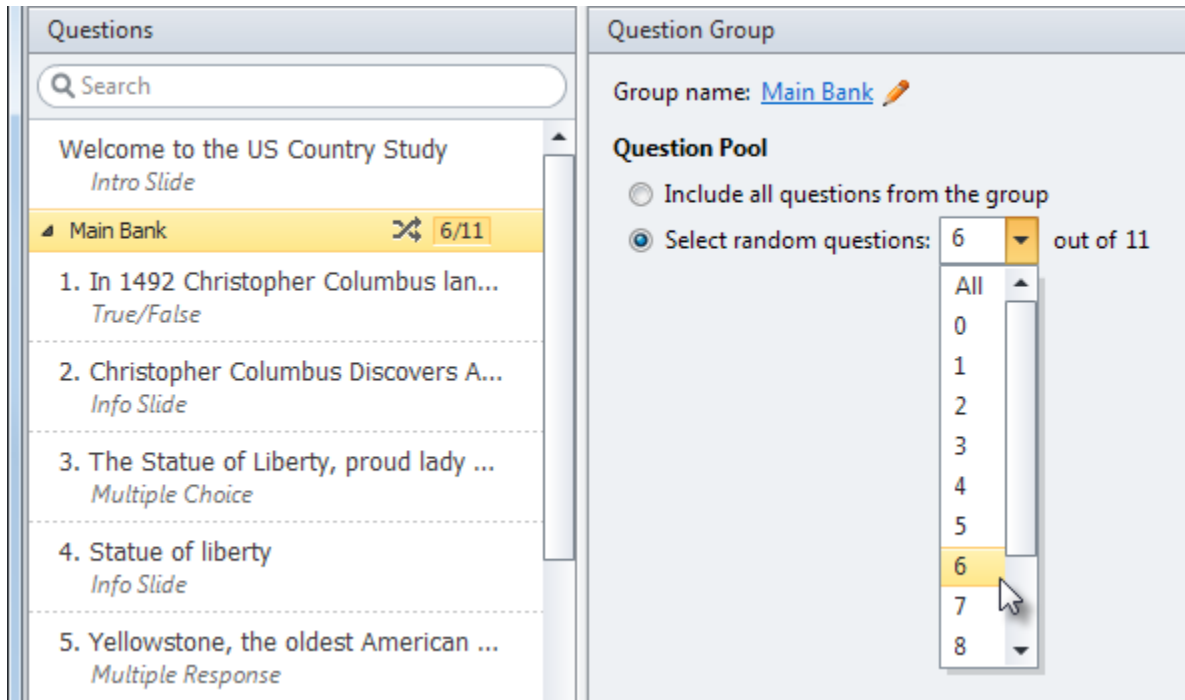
Questions

Search

Welcome to the US Country Study
Intro Slide

Main Bank 6/11

1. In 1492 Christopher Columbus lan...
True/False

2. Christopher Columbus Discovers A...
Info Slide

3. The Statue of Liberty, proud lady ...
Multiple Choice

4. Statue of liberty
Info Slide

5. Yellowstone, the oldest American ...
Multiple Response

Question Group

Group name: Main Bank

Question Pool

Include all questions from the group

Select random questions: 6 out of 11

All
0
1
2
3
4
5
6
7
8